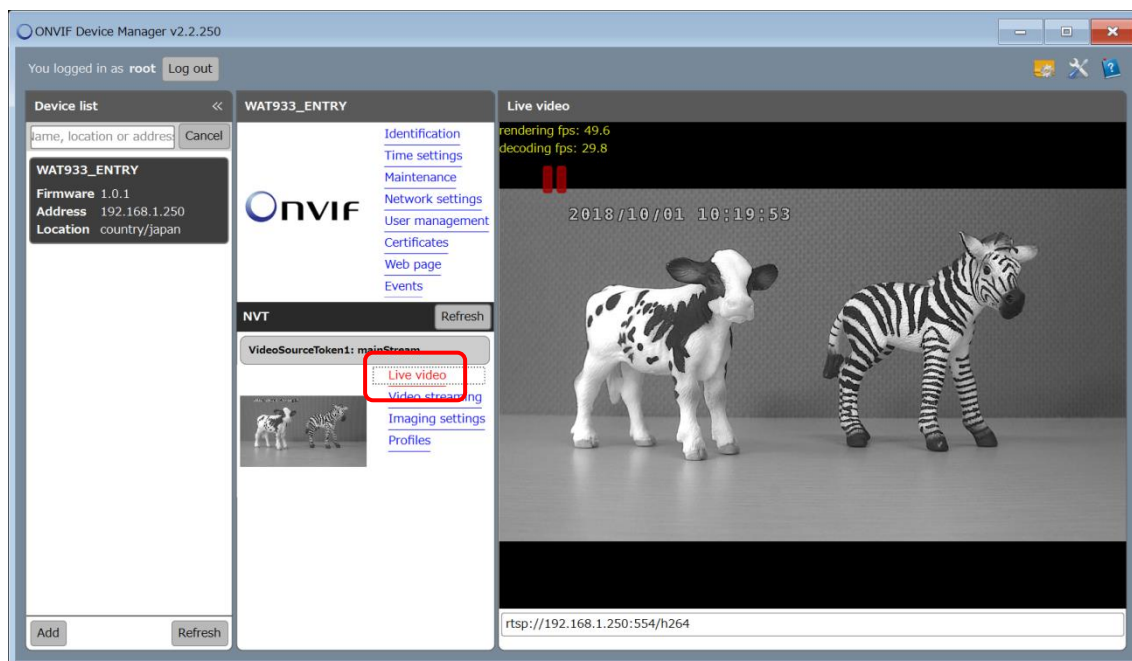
ONVIF Device Manager v2.2.250

You logged in as root Log out

Device list

lame, location or addres Cancel

WAT933_ENTRY
Firmware 1.0.1
Address 192.168.1.250
Location country/japan

Add Refresh

WAT933_ENTRY

ONVIF

Identification
Time settings
Maintenance
Network settings
User management
Certificates
Web page
Events

NVT Refresh

VideoSourceToken1: mainStream

Live video
Video streaming
Imaging settings
Profiles

Live video

rendering fps: 49.6
decoding fps: 29.8

2018/10/01 10:19:53

rtsp://192.168.1.250:554/h264